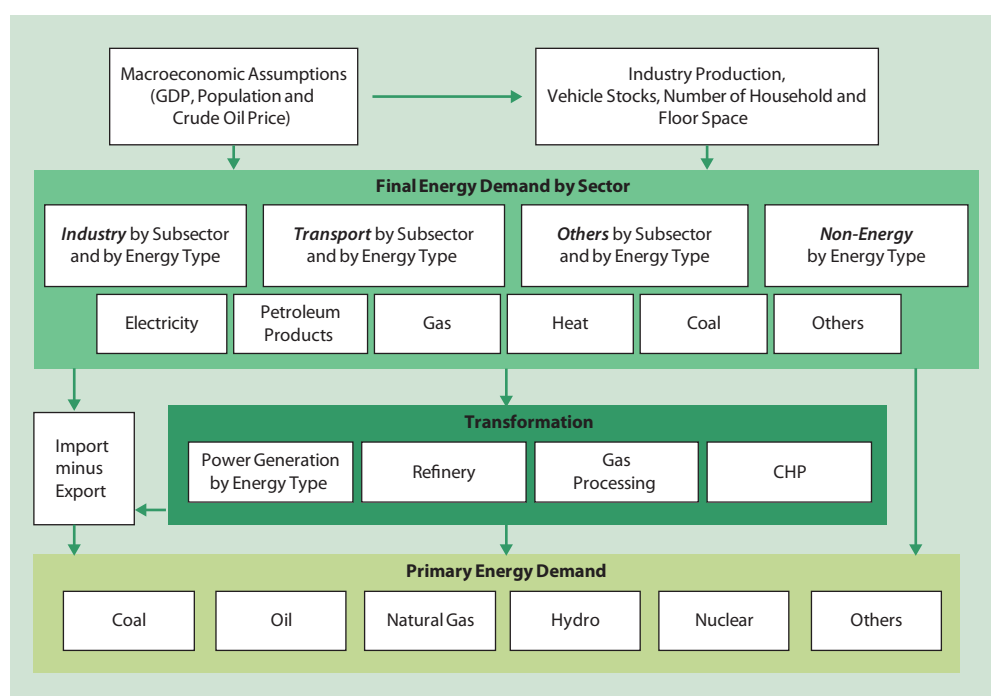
Macroeconomic Assumptions (GDP, Population and Crude Oil Price)

Industry Production, Vehicle Stocks, Number of Household and Floor Space

Final Energy Demand by Sector

*Industry* by Subsector and by Energy Type

*Transport* by Subsector and by Energy Type

*Others* by Subsector and by Energy Type

*Non-Energy* by Energy Type

Electricity

Petroleum Products

Gas

Heat

Coal

Others

Import minus Export

Transformation

Power Generation by Energy Type

Refinery

Gas Processing

CHP

Primary Energy Demand

Coal

Oil

Natural Gas

Hydro

Nuclear

Others